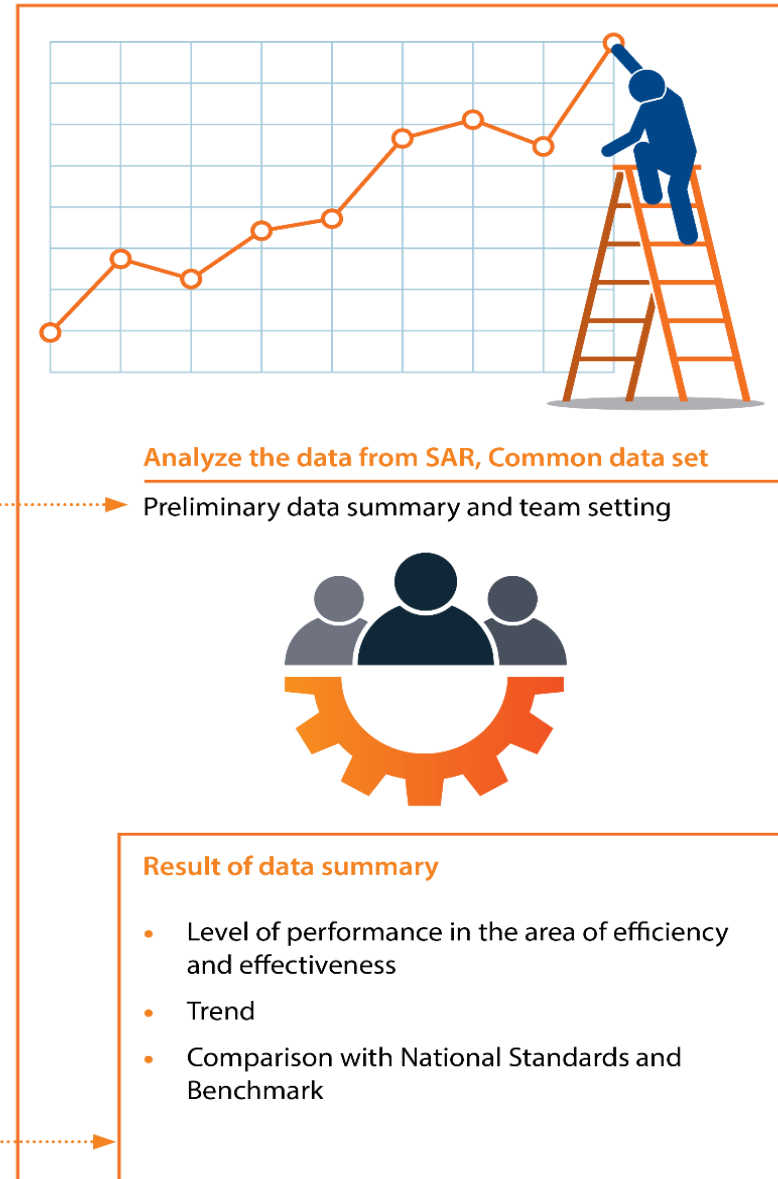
Analyze the data from SAR, Common data set

Preliminary data summary and team setting

Result of data summary

- Level of performance in the area of efficiency and effectiveness
- Trend
- Comparison with National Standards and Benchmark